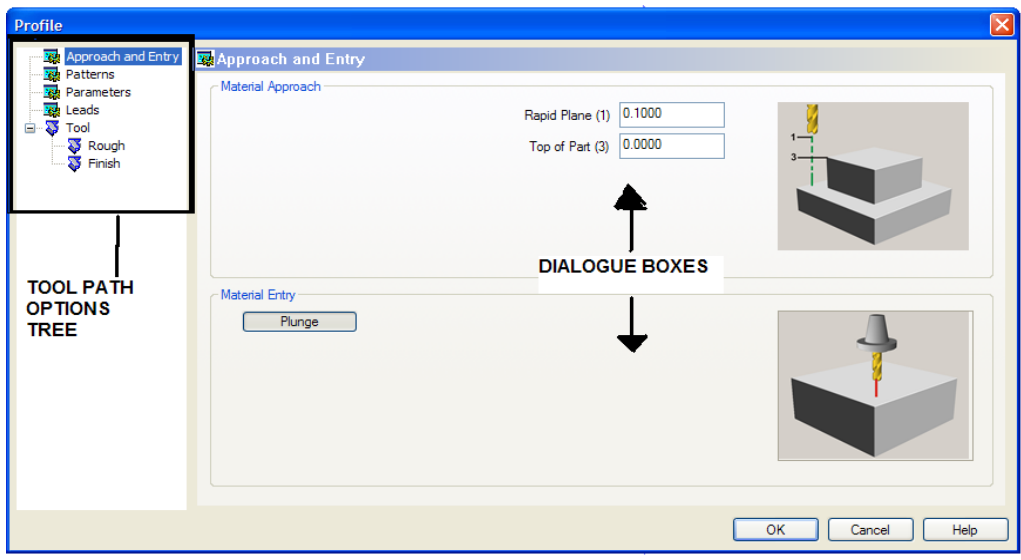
Profile

Approach and Entry
Patterns
Parameters
Leads
Tool
Rough
Finish

TOOL PATH OPTIONS TREE

Approach and Entry

Material Approach

Rapid Plane (1) 0.1000

Top of Part (3) 0.0000

1

3

DIALOGUE BOXES

Material Entry

Plunge

OK Cancel Help